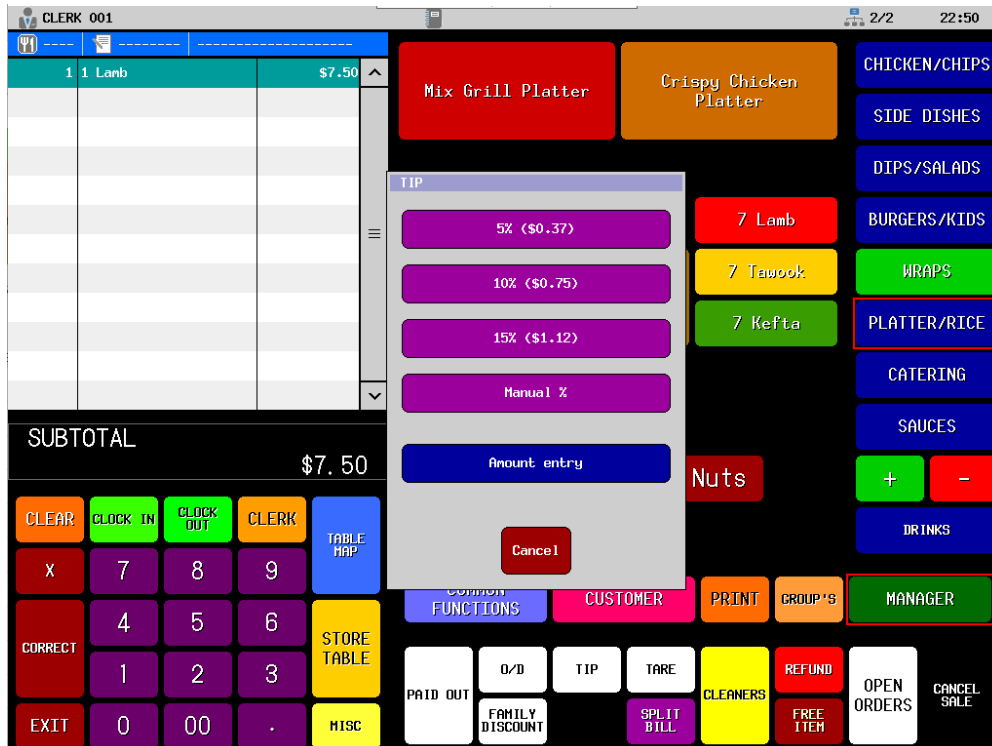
CLERK 001
2/2
22:50

----
--------
--------------------

1 1 Lamb $7.50

SUBTOTAL
$7.50

CLEAR
CLOCK IN
CLOCK OUT
CLERK
TABLE MAP
X
7
8
9
CORRECT
4
5
6
STORE TABLE
1
2
3
EXIT
0
00
.
MISC

Mix Grill Platter
Crispy Chicken Platter

CHICKEN/CHIPS
SIDE DISHES
DIPS/SALADS
BURGERS/KIDS
WRAPS
PLATTER/RICE
CATERING
SAUCES
+
-
DRINKS

7 Lamb
7 Tawook
7 Kefta
Nuts

TIP
5% ($0.37)
10% ($0.75)
15% ($1.12)
Manual %
Amount entry
Cancel

COMMON FUNCTIONS
CUSTOMER
PRINT
GROUP'S
MANAGER

PAID OUT
O/D
FAMILY DISCOUNT
TIP
TARE
SPLIT BILL
CLEANERS
REFUND
FREE ITEM
OPEN ORDERS
CANCEL SALE